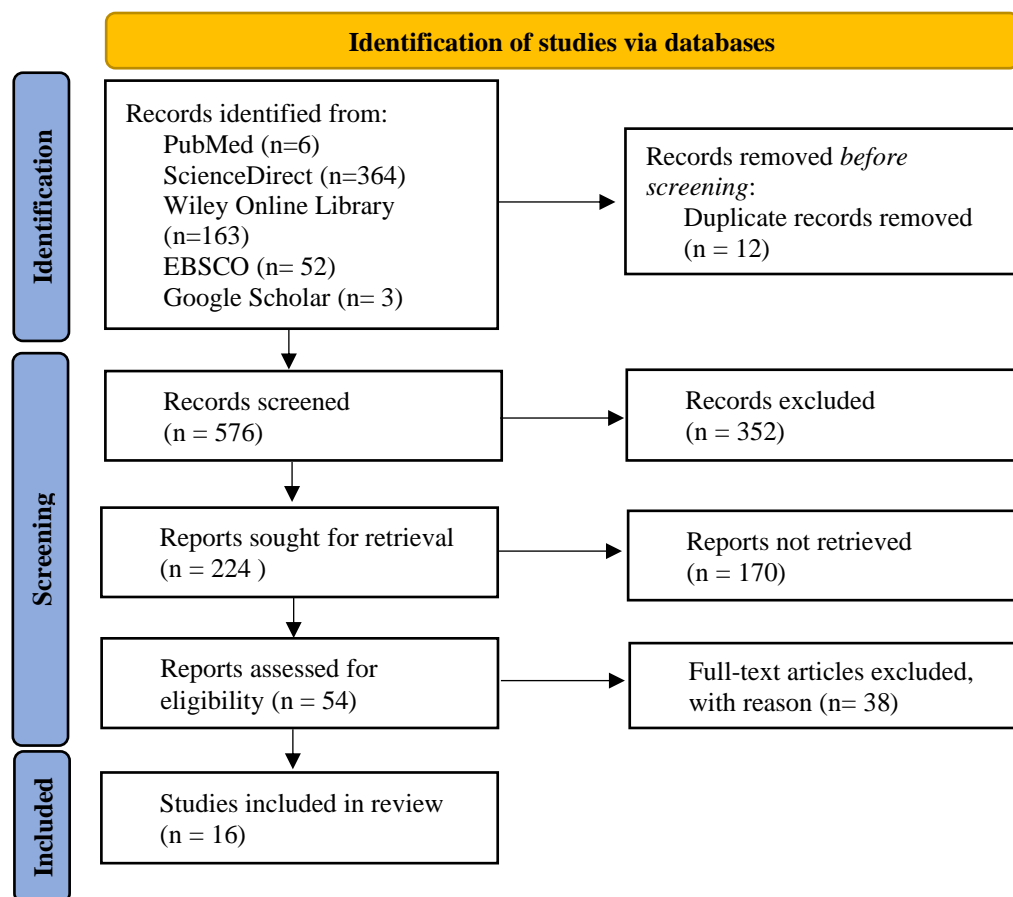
Identification of studies via databases

Identification

Records identified from:
PubMed (n=6)
ScienceDirect (n=364)
Wiley Online Library (n=163)
EBSCO (n= 52)
Google Scholar (n= 3)

Records removed *before screening*:
Duplicate records removed (n = 12)

Screening

Records screened (n = 576)

Records excluded (n = 352)

Reports sought for retrieval (n = 224 )

Reports not retrieved (n = 170)

Reports assessed for eligibility (n = 54)

Full-text articles excluded, with reason (n= 38)

Included

Studies included in review (n = 16)